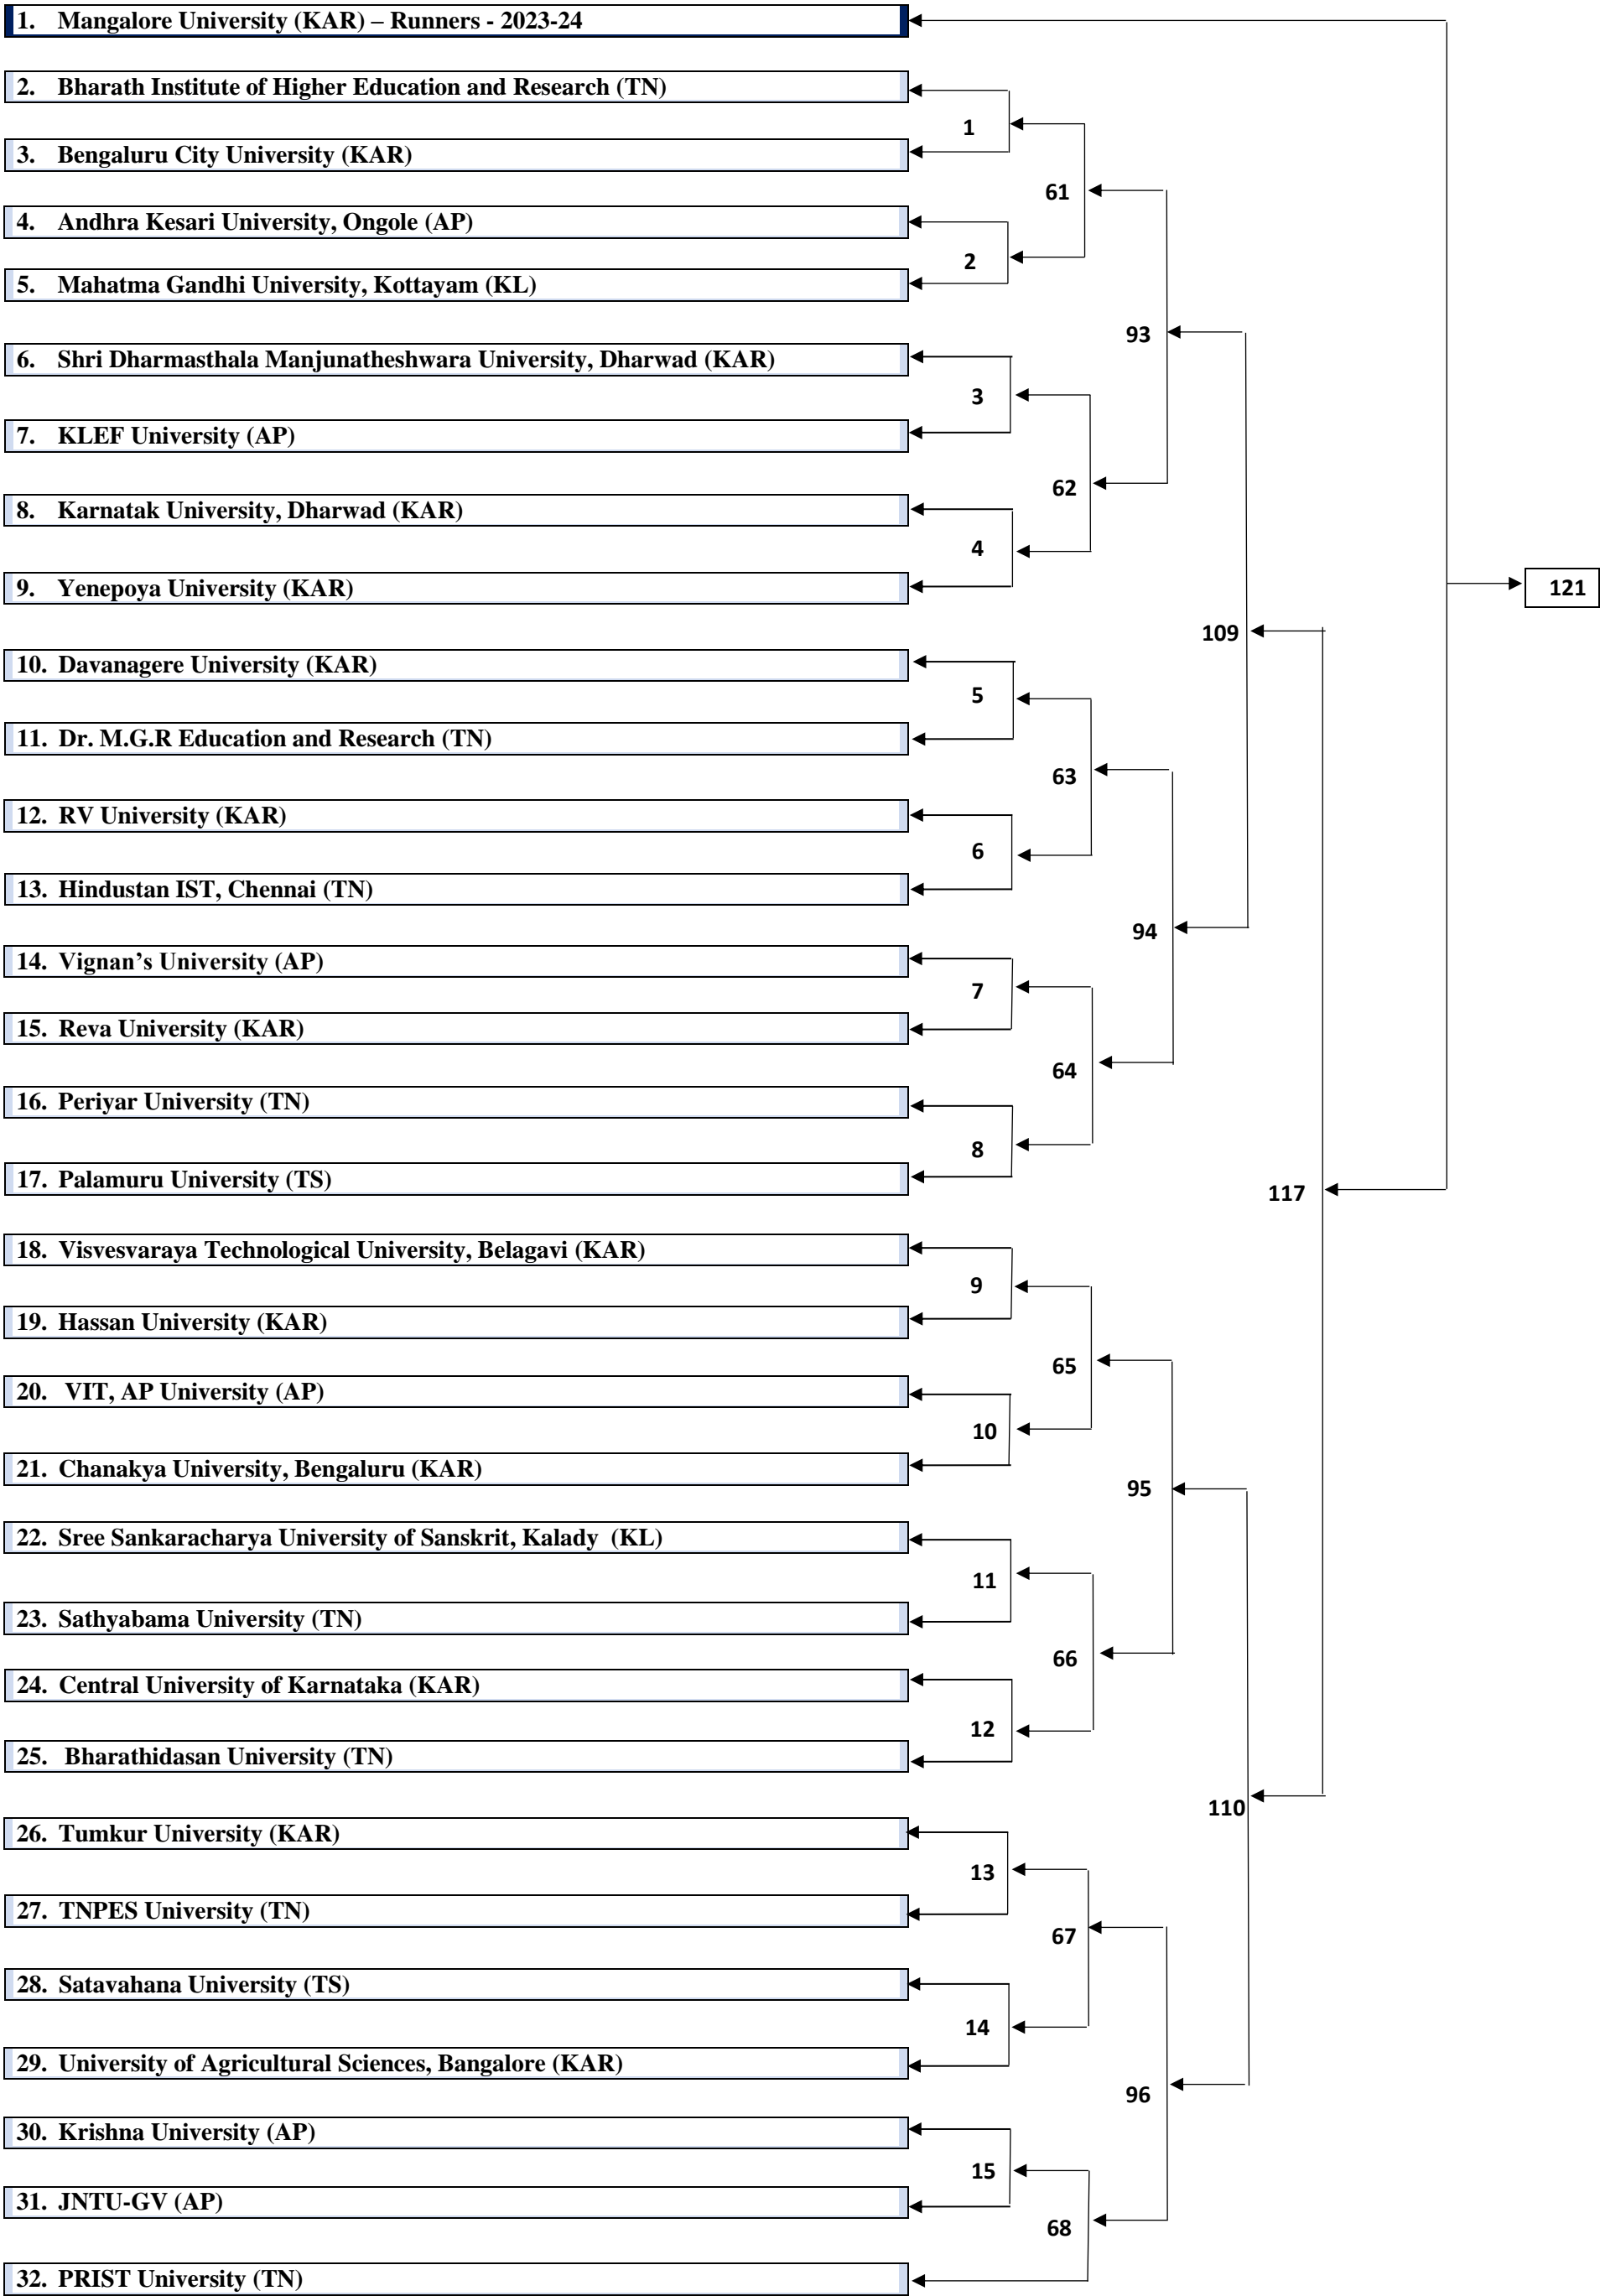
1. Mangalore University (KAR) – Runners - 2023-24

2. Bharath Institute of Higher Education and Research (TN)

3. Bengaluru City University (KAR)

4. Andhra Kesari University, Ongole (AP)

5. Mahatma Gandhi University, Kottayam (KL)

6. Shri Dharmasthala Manjunatheshwara University, Dharwad (KAR)

7. KLEF University (AP)

8. Karnatak University, Dharwad (KAR)

9. Yenepoya University (KAR)

10. Davanagere University (KAR)

11. Dr. M.G.R Education and Research (TN)

12. RV University (KAR)

13. Hindustan IST, Chennai (TN)

14. Vignan's University (AP)

15. Reva University (KAR)

16. Periyar University (TN)

17. Palamuru University (TS)

18. Visvesvaraya Technological University, Belagavi (KAR)

19. Hassan University (KAR)

20. VIT, AP University (AP)

21. Chanakya University, Bengaluru (KAR)

22. Sree Sankaracharya University of Sanskrit, Kalady (KL)

23. Sathyabama University (TN)

24. Central University of Karnataka (KAR)

25. Bharathidasan University (TN)

26. Tumkur University (KAR)

27. TNPES University (TN)

28. Satavahana University (TS)

29. University of Agricultural Sciences, Bangalore (KAR)

30. Krishna University (AP)

31. JNTU-GV (AP)

32. PRIST University (TN)

1
2
61
3
4
62
93
5
6
63
7
8
64
94
109
9
10
65
11
12
66
95
13
14
67
15
68
96
110
117
121